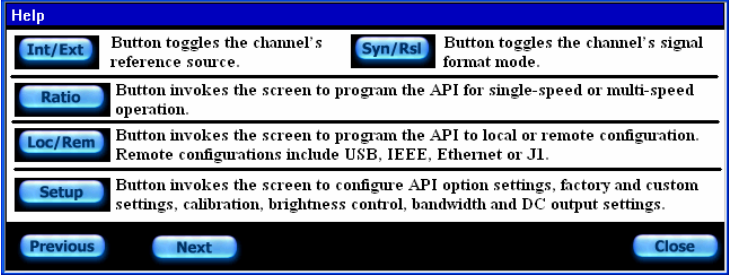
Help

Int/Ext Button toggles the channel's reference source.

Syn/Rsl Button toggles the channel's signal format mode.

Ratio Button invokes the screen to program the API for single-speed or multi-speed operation.

Loc/Rem Button invokes the screen to program the API to local or remote configuration. Remote configurations include USB, IEEE, Ethernet or J1.

Setup Button invokes the screen to configure API option settings, factory and custom settings, calibration, brightness control, bandwidth and DC output settings.

Previous Next Close